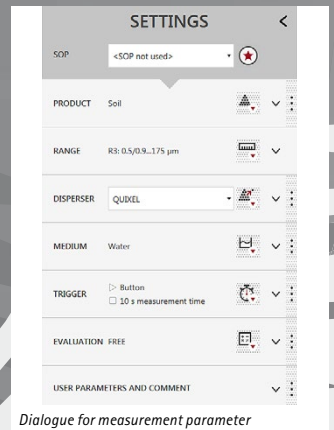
SETTINGS <

SOP <SOP not used>

PRODUCT Soil

RANGE R3: 0.5/0.9...175 µm

DISPERSER QUIXEL

MEDIUM Water

TRIGGER ▷ Button
☐ 10 s measurement time

EVALUATION FREE

USER PARAMETERS AND COMMENT

Dialogue for measurement parameter